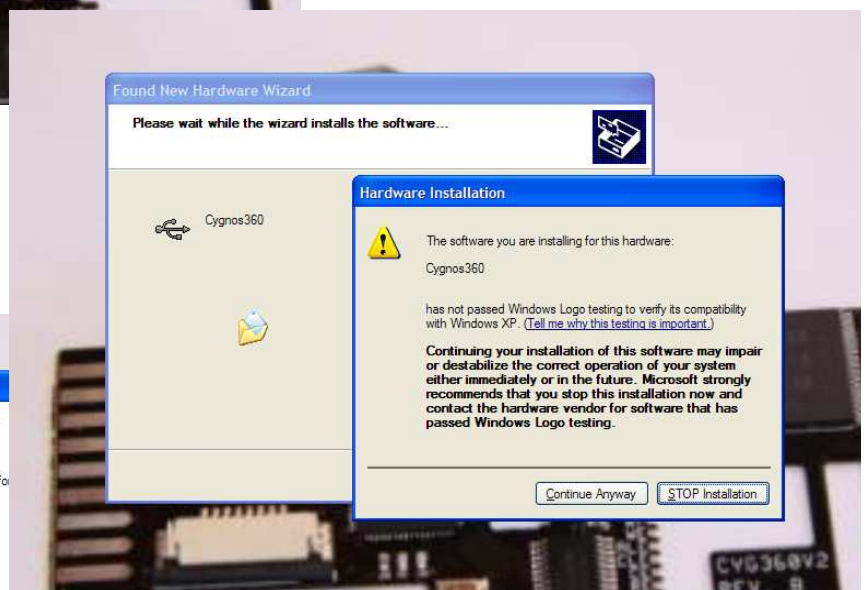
Found New Hardware Wizard

Please wait while the wizard installs the software...

Cygnos360

Hardware Installation

The software you are installing for this hardware:

Cygnos360

has not passed Windows Logo testing to verify its compatibility with Windows XP. (Tell me why this testing is important.)

Continuing your installation of this software may impair or destabilize the correct operation of your system either immediately or in the future. Microsoft strongly recommends that you stop this installation now and contact the hardware vendor for software that has passed Windows Logo testing.

Continue Anyway

STOP Installation

fo

CYG360V2
REV B